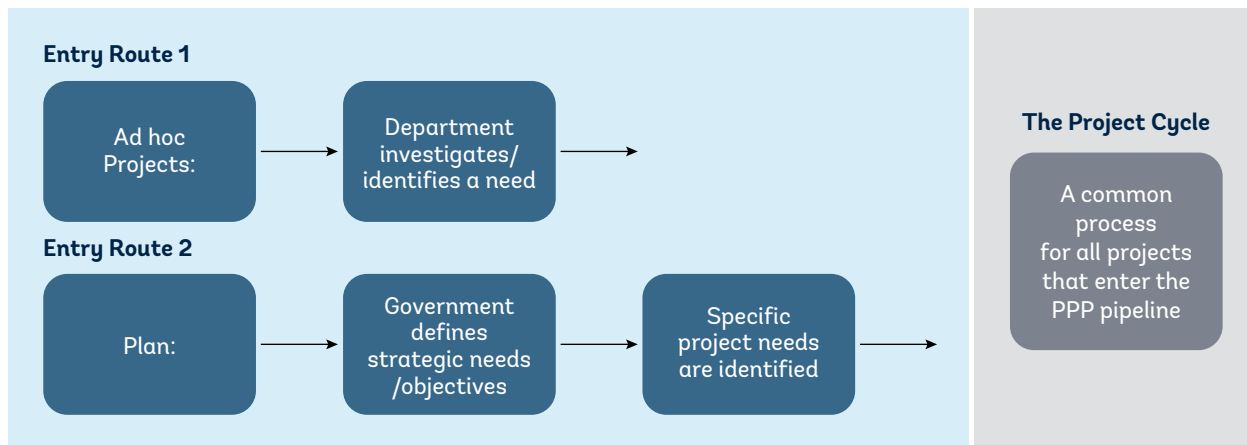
Entry Route 1

Ad hoc Projects:

Department investigates/ identifies a need

Entry Route 2

Plan:

Government defines strategic needs /objectives

Specific project needs are identified

The Project Cycle

A common process for all projects that enter the PPP pipeline